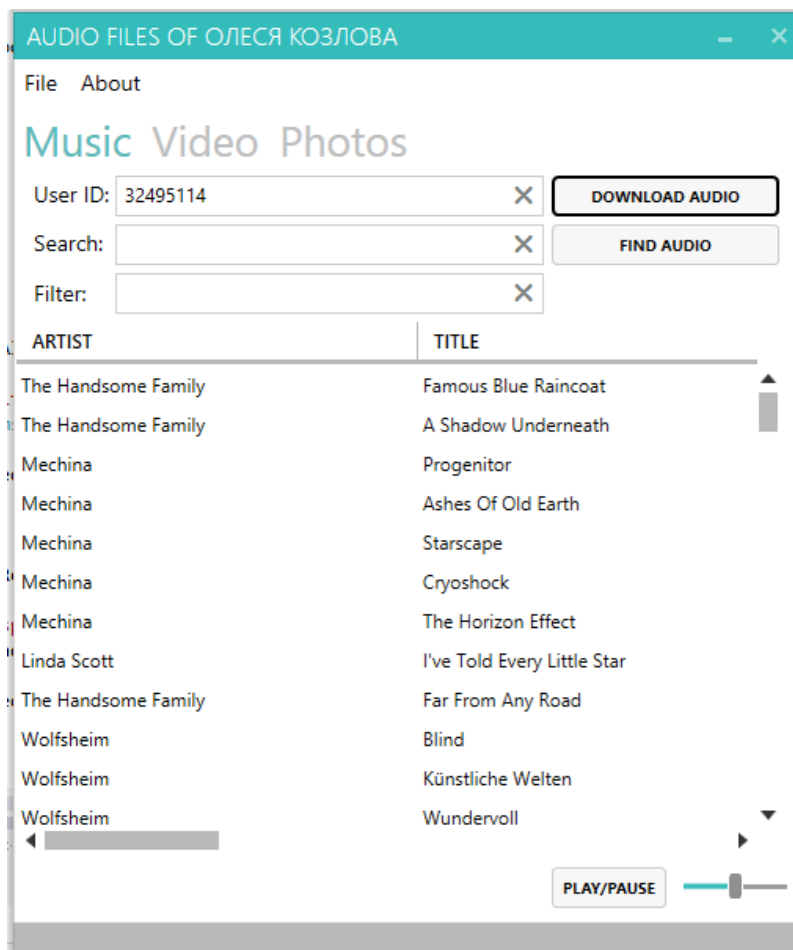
AUDIO FILES OF ОЛЕСЯ КОЗЛОВА

File About

Music Video Photos

User ID: 32495114

DOWNLOAD AUDIO

Search:

FIND AUDIO

Filter:

| ARTIST | TITLE |
|---|---|
| The Handsome Family | Famous Blue Raincoat |
| The Handsome Family | A Shadow Underneath |
| Mechina | Progenitor |
| Mechina | Ashes Of Old Earth |
| Mechina | Starscape |
| Mechina | Cryoshock |
| Mechina | The Horizon Effect |
| Linda Scott | I've Told Every Little Star |
| The Handsome Family | Far From Any Road |
| Wolfsheim | Blind |
| Wolfsheim | Künstliche Welten |
| Wolfsheim | Wundervoll |

PLAY/PAUSE